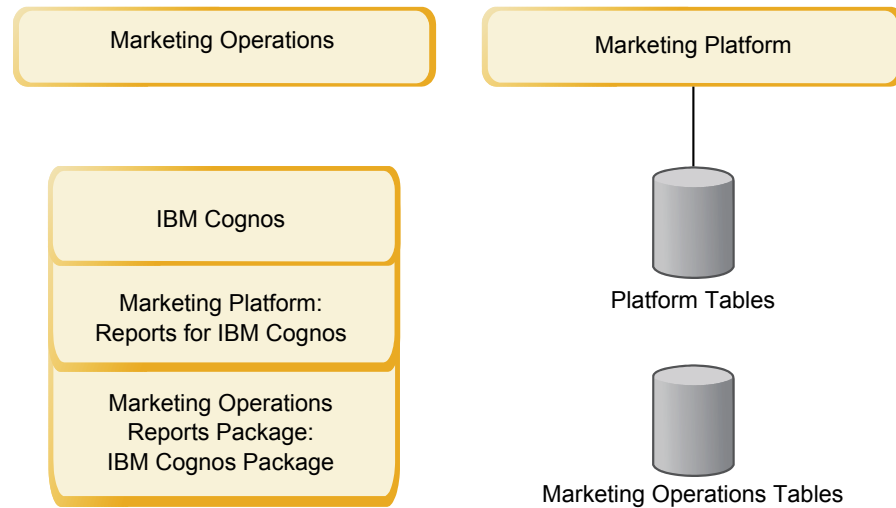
Marketing Operations

Marketing Platform

IBM Cognos

Marketing Platform: Reports for IBM Cognos

Marketing Operations Reports Package: IBM Cognos Package

Platform Tables

Marketing Operations Tables